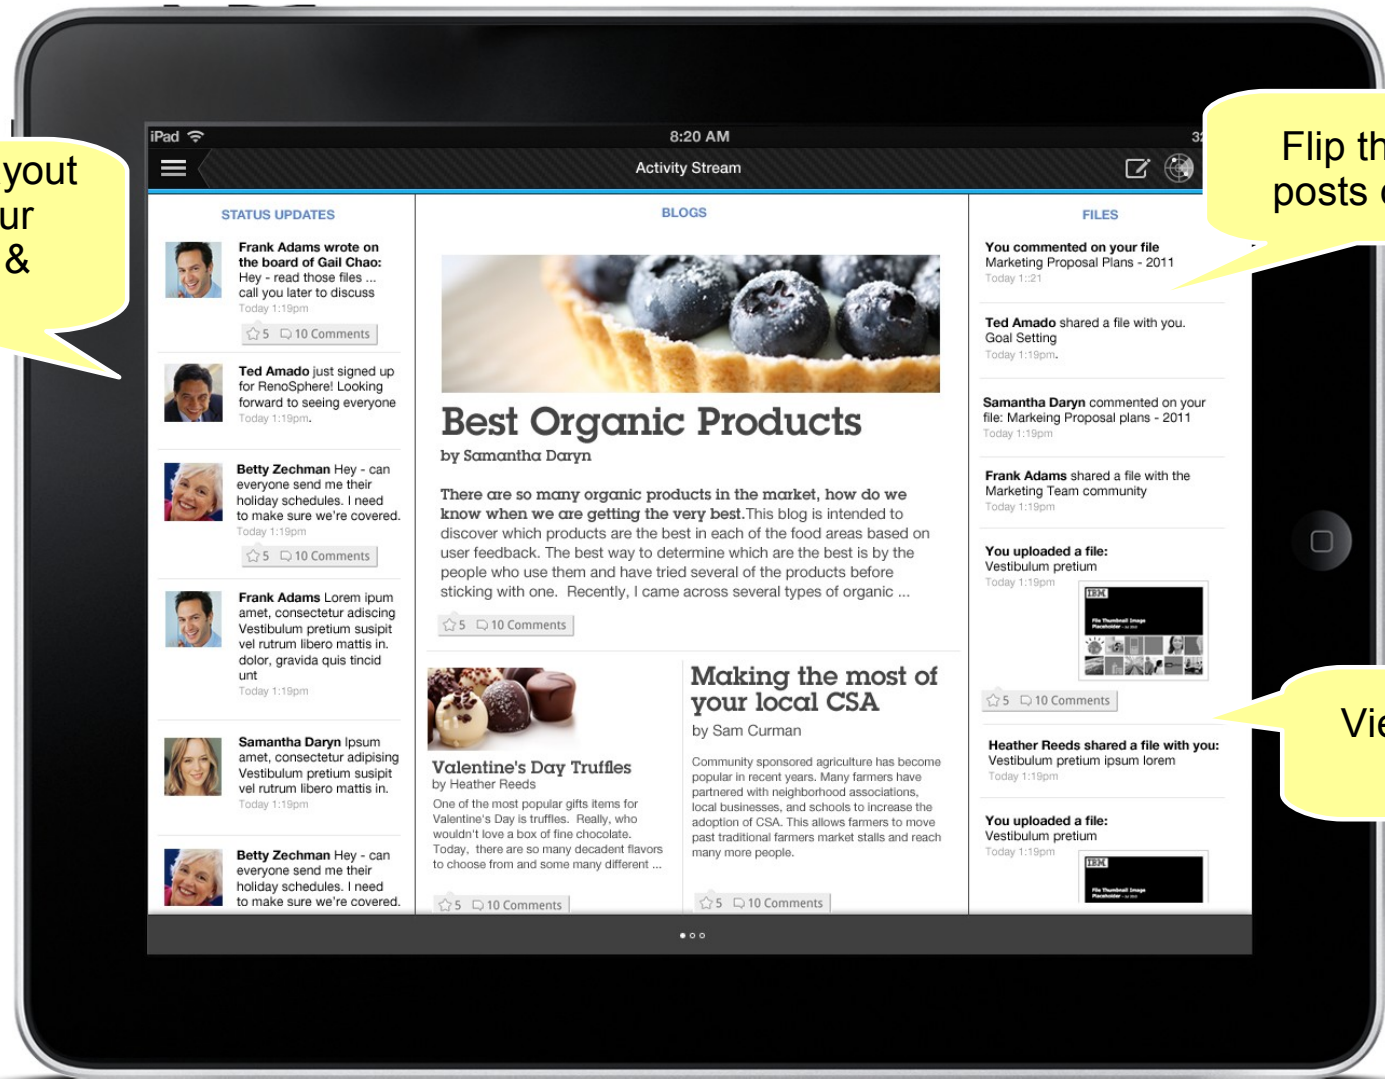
yout
ur
&

iPad 8:20 AM 3

Activity Stream

Flip th
posts

STATUS UPDATES

Frank Adams wrote on the board of Gail Chao: Hey - read those files ... call you later to discuss
Today 1:19pm

5 10 Comments

Ted Amado just signed up for RenoSphere! Looking forward to seeing everyone
Today 1:19pm.

Betty Zechman Hey - can everyone send me their holiday schedules. I need to make sure we're covered.
Today 1:19pm

5 10 Comments

Frank Adams Lorem ipum amet, consectetur adiscing Vestibulum pretium susipit vel rutrum libero mattis in. dolor, gravida quis tincid unt
Today 1:19pm

Samantha Daryn Ipsum amet, consectetur adipising Vestibulum pretium susipit vel rutrum libero mattis in.
Today 1:19pm

Betty Zechman Hey - can everyone send me their holiday schedules. I need to make sure we're covered.

BLOGS

Best Organic Products

by Samantha Daryn

There are so many organic products in the market, how do we know when we are getting the very best. This blog is intended to discover which products are the best in each of the food areas based on user feedback. The best way to determine which are the best is by the people who use them and have tried several of the products before sticking with one. Recently, I came across several types of organic ...

5 10 Comments

Valentine's Day Truffles

by Heather Reeds

One of the most popular gifts items for Valentine's Day is truffles. Really, who wouldn't love a box of fine chocolate. Today, there are so many decadent flavors to choose from and some many different ...

5 10 Comments

Making the most of your local CSA

by Sam Curman

Community sponsored agriculture has become popular in recent years. Many farmers have partnered with neighborhood associations, local businesses, and schools to increase the adoption of CSA. This allows farmers to move past traditional farmers market stalls and reach many more people.

5 10 Comments

FILES

You commented on your file Marketing Proposal Plans - 2011
Today 1::21

Ted Amado shared a file with you. Goal Setting
Today 1:19pm.

Samantha Daryn commented on your file: Markeing Proposal plans - 2011
Today 1:19pm

Frank Adams shared a file with the Marketing Team community
Today 1:19pm

You uploaded a file: Vestibulum pretium
Today 1:19pm

IBM

5 10 Comments

Heather Reeds shared a file with you: Vestibulum pretium ipsum lorem
Today 1:19pm

You uploaded a file: Vestibulum pretium
Today 1:19pm

IBM

Vie